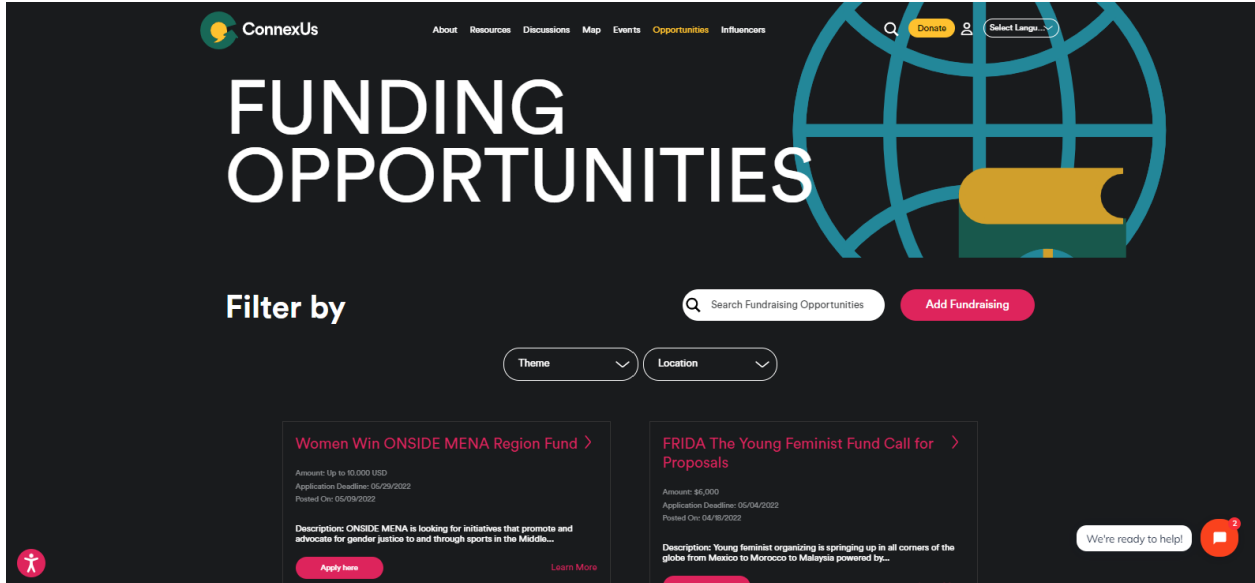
ConnexUs

About Resources Discussions Map Events Opportunities Influencers

Donate

Select Langu...

FUNDING OPPORTUNITIES

Filter by

Search Fundraising Opportunities

Add Fundraising

Theme

Location

Women Win ONSIDE MENA Region Fund

Amount: Up to 10.000 USD
Application Deadline: 05/29/2022
Posted On: 05/09/2022

Description: ONSIDE MENA is looking for initiatives that promote and advocate for gender justice to and through sports in the Middle...

Apply here

Learn More

FRIDA The Young Feminist Fund Call for Proposals

Amount: $6,000
Application Deadline: 05/04/2022
Posted On: 04/18/2022

Description: Young feminist organizing is springing up in all corners of the globe from Mexico to Morocco to Malaysia powered by...

We're ready to help!

2